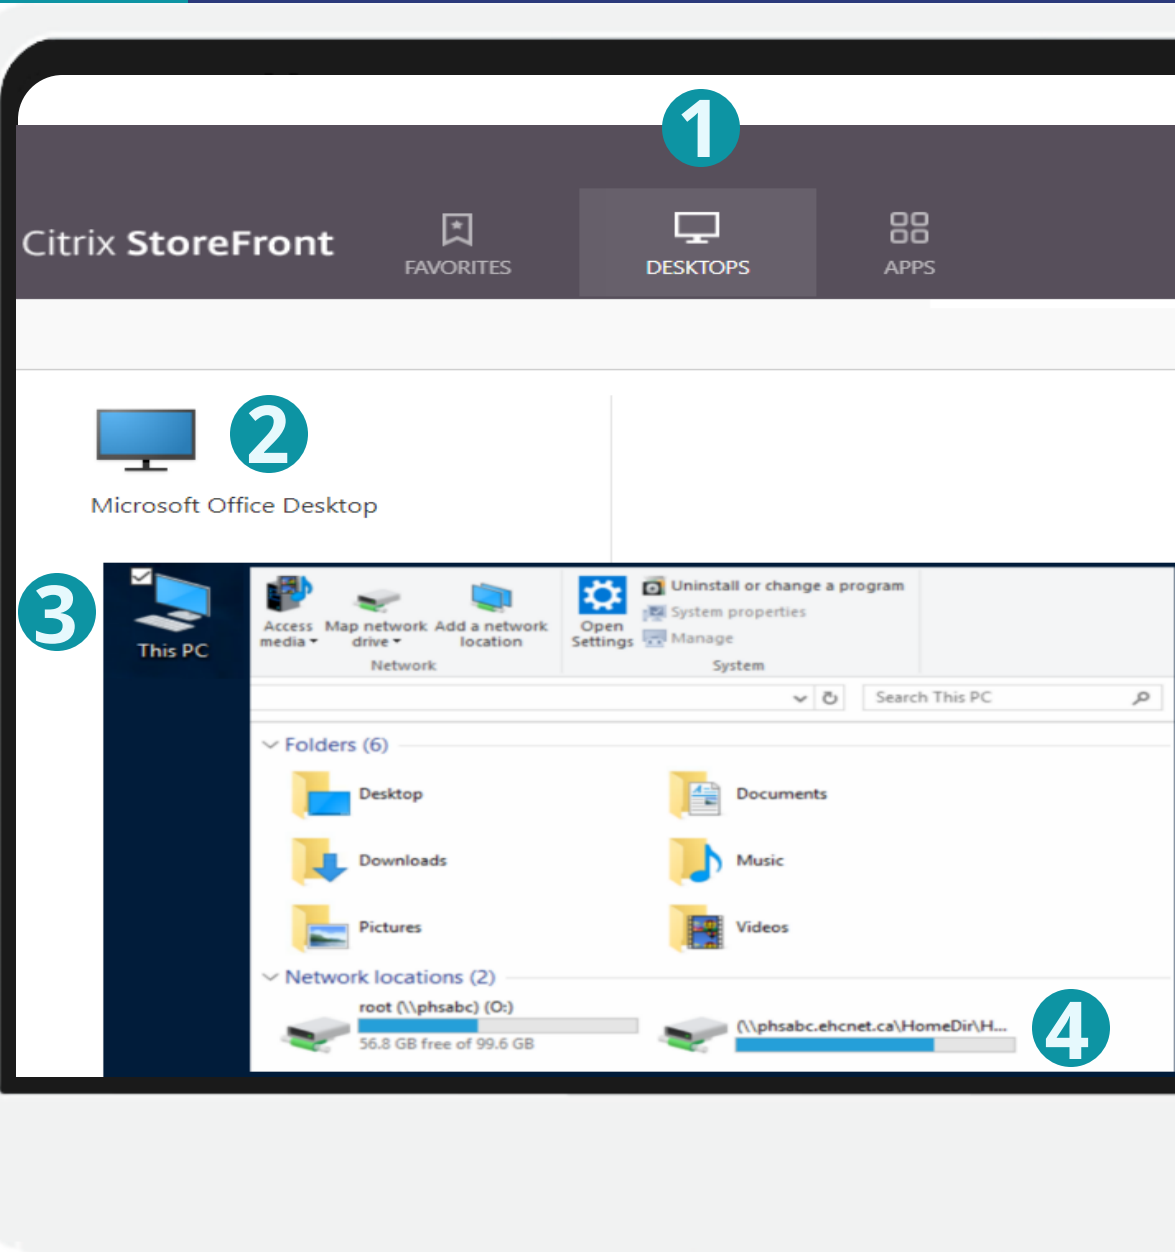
1

Citrix StoreFront

FAVORITES

DESKTOPS

APPS

2

Microsoft Office Desktop

3

This PC

Access media

Map network drive

Add a network location

Network

Open Settings

Uninstall or change a program

System properties

Manage

System

Search This PC

Folders (6)

Desktop

Documents

Downloads

Music

Pictures

Videos

Network locations (2)

root (\\phsabc) (O:)

56.8 GB free of 99.6 GB

(\\phsabc.ehcnet.ca\HomeDir\H...

4